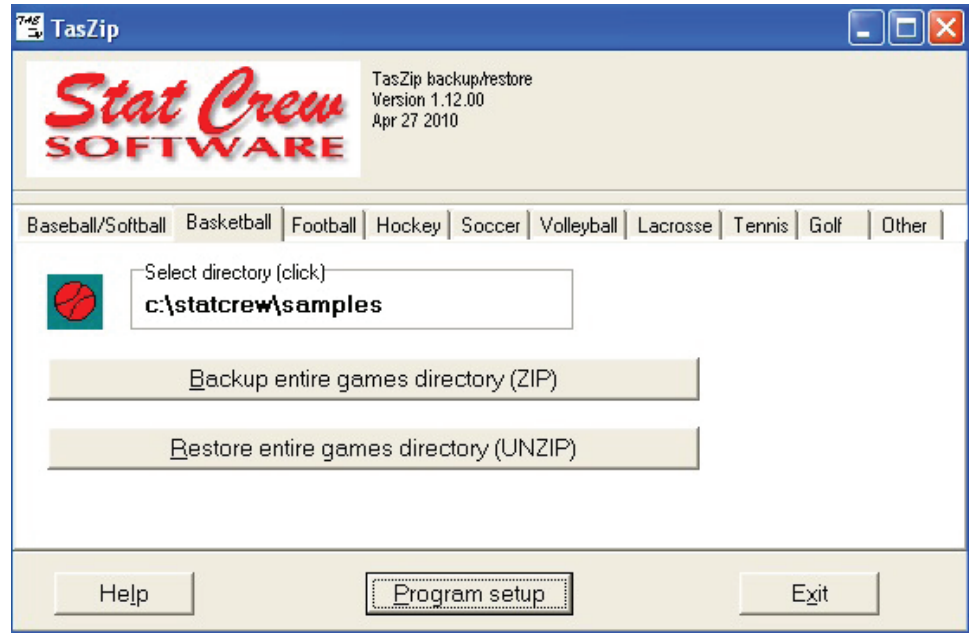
TasZip

Stat Crew SOFTWARE

TasZip backup/restore
Version 1.12.00
Apr 27 2010

Baseball/Softball | Basketball | Football | Hockey | Soccer | Volleyball | Lacrosse | Tennis | Golf | Other

Select directory (click)
c:\statcrew\samples

Backup entire games directory (ZIP)

Restore entire games directory (UNZIP)

Help

Program setup

Exit